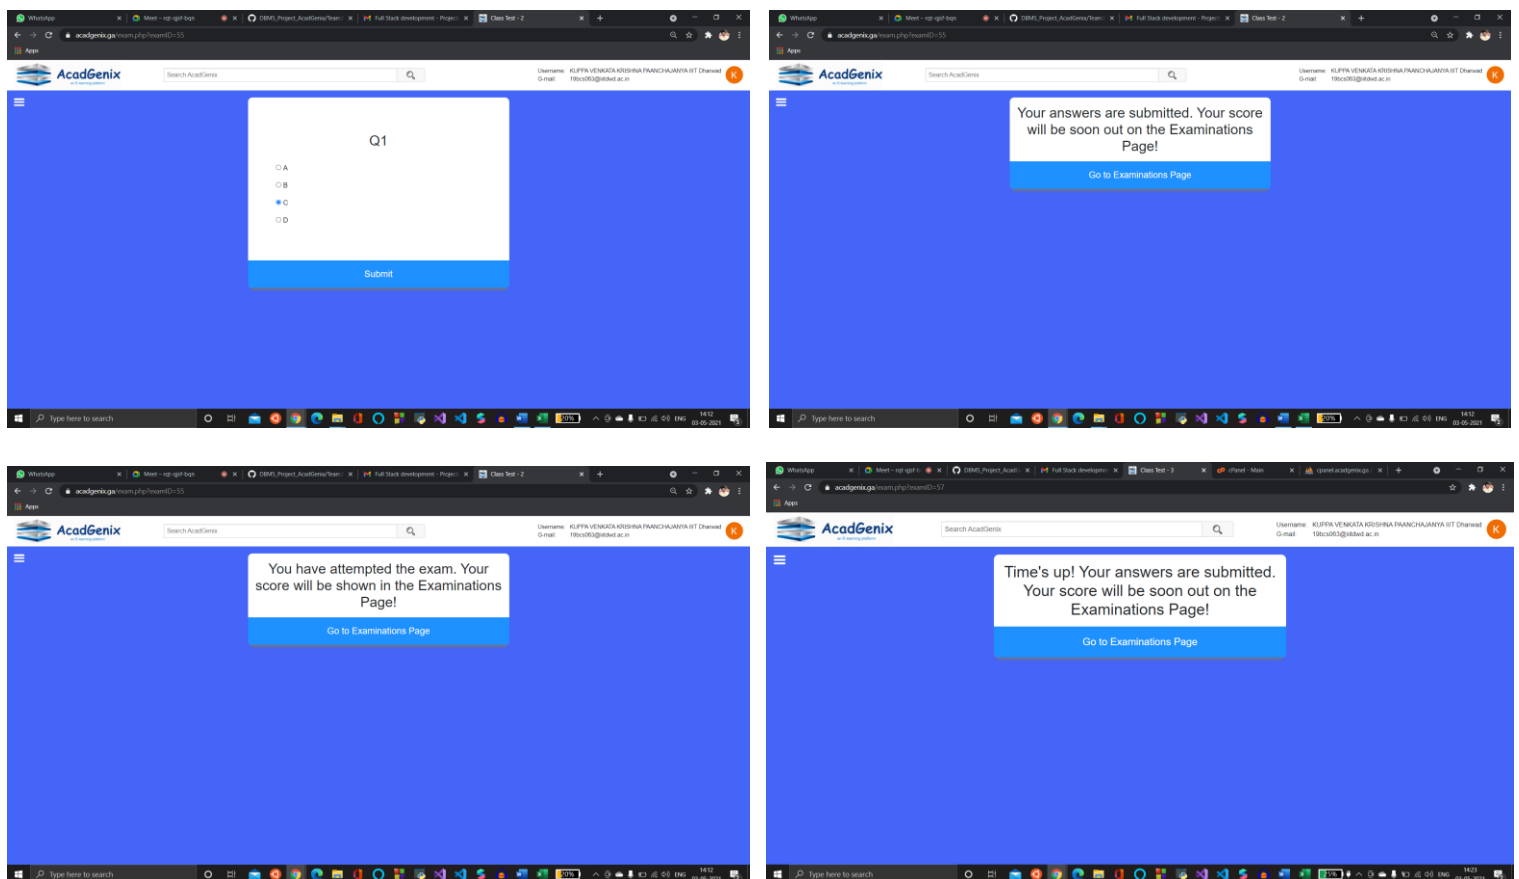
WhatsApp | Meet – rqt-qjsf-bqs | DBMS_Project_AcadGenix/Team | Full Stack development - Project | Class Test - 2

acadgenix.ga/exam.php?examID=55

Apps

AcadGenix

Search AcadGenix

Username: KUPPA VENKATA KRISHNA PAANCHAJANYA IIIT Dharwad
G-mail: 19bcs063@iiitdwd.ac.in

K

Q1

A
B
C
D

Submit

Type here to search

20%

ENG 14:12 03-05-2021

WhatsApp | Meet – rqt-qjsf-bqs | DBMS_Project_AcadGenix/Team | Full Stack development - Project | Class Test - 2

acadgenix.ga/exam.php?examID=55

Apps

AcadGenix

Search AcadGenix

Username: KUPPA VENKATA KRISHNA PAANCHAJANYA IIIT Dharwad
G-mail: 19bcs063@iiitdwd.ac.in

K

Your answers are submitted. Your score will be soon out on the Examinations Page!

Go to Examinations Page

Type here to search

ENG 14:12 03-05-2021

WhatsApp | Meet – rqt-qjsf-bqs | DBMS_Project_AcadGenix/Team | Full Stack development - Project | Class Test - 2

acadgenix.ga/exam.php?examID=55

Apps

AcadGenix

Search AcadGenix

Username: KUPPA VENKATA KRISHNA PAANCHAJANYA IIIT Dharwad
G-mail: 19bcs063@iiitdwd.ac.in

K

You have attempted the exam. Your score will be shown in the Examinations Page!

Go to Examinations Page

Type here to search

20%

ENG 14:12

WhatsApp | Meet – rqt-qjsf-t | DBMS_Project_Acad | Full Stack developme | Class Test - 3 | cPanel - Main | cpanel.acadgenix.ga

acadgenix.ga/exam.php?examID=57

Apps

AcadGenix

Search AcadGenix

Username: KUPPA VENKATA KRISHNA PAANCHAJANYA IIIT Dharwad
G-mail: 19bcs063@iiitdwd.ac.in

K

Time's up! Your answers are submitted. Your score will be soon out on the Examinations Page!

Go to Examinations Page

Type here to search

ENG 14:23